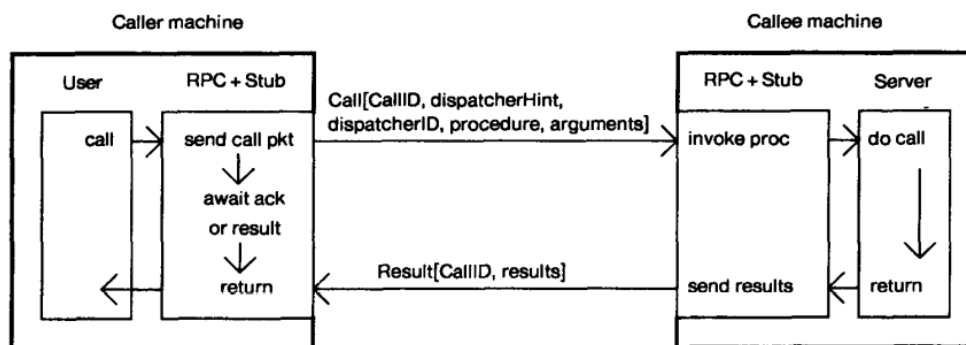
Caller machine

Callee machine

User

RPC + Stub

call

send call pkt

await ack or result

return

Call[CallID, dispatcherHint, dispatcherID, procedure, arguments]

Result[CallID, results]

RPC + Stub

Server

invoke proc

do call

send results

return